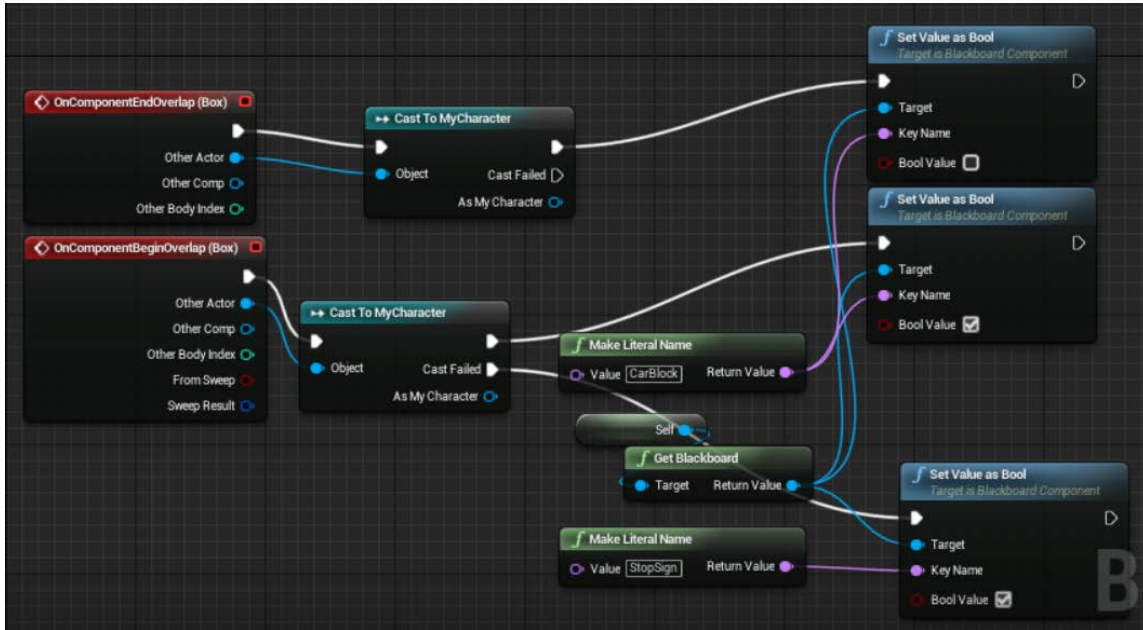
Set Value as Bool
Target is Blackboard Component
Target
Key Name
Bool Value

OnComponentEndOverlap (Box)
Other Actor
Other Comp
Other Body Index

Cast To MyCharacter
Object
Cast Failed
As My Character

Set Value as Bool
Target is Blackboard Component
Target
Key Name
Bool Value

OnComponentBeginOverlap (Box)
Other Actor
Other Comp
Other Body Index
From Sweep
Sweep Result

Cast To MyCharacter
Object
Cast Failed
As My Character

Make Literal Name
Value CarBlock
Return Value

Self

Get Blackboard
Target
Return Value

Set Value as Bool
Target is Blackboard Component
Target
Key Name
Bool Value

Make Literal Name
Value StopSign
Return Value

B